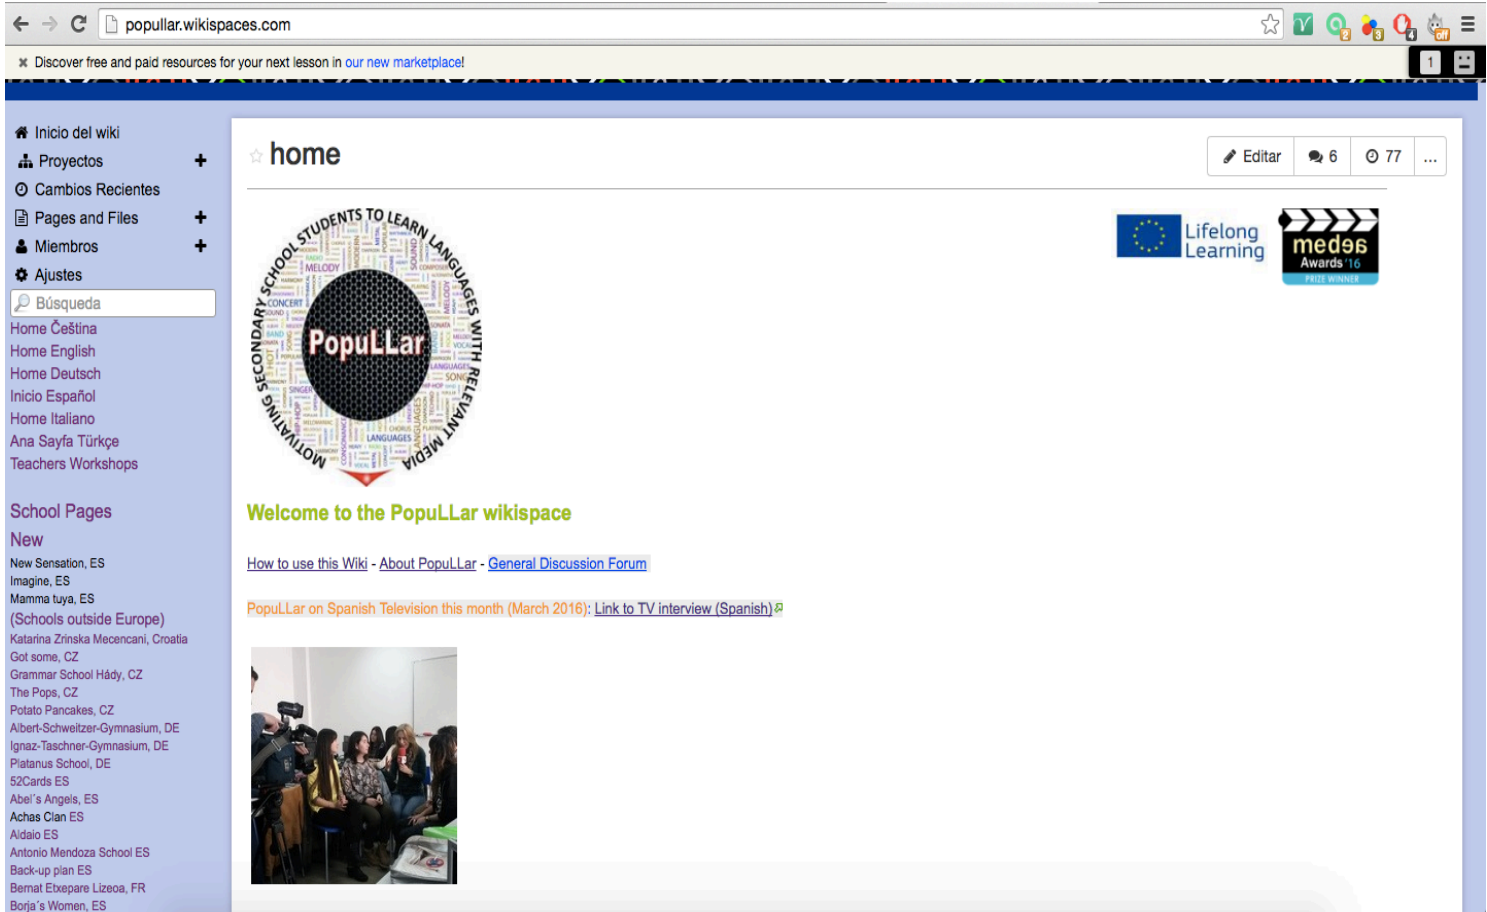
popullar.wikispaces.com

× Discover free and paid resources for your next lesson in our new marketplace!

Inicio del wiki
Proyectos +
Cambios Recientes
Pages and Files +
Miembros +
Ajustes
Búsqueda
Home Čeština
Home English
Home Deutsch
Inicio Español
Home Italiano
Ana Sayfa Türkçe
Teachers Workshops

School Pages
New
New Sensation, ES
Imagine, ES
Mamma tuya, ES
(Schools outside Europe)
Katarina Zrinska Mecencani, Croatia
Got some, CZ
Grammar School Hády, CZ
The Pops, CZ
Potato Pancakes, CZ
Albert-Schweitzer-Gymnasium, DE
Ignaz-Taschner-Gymnasium, DE
Platanus School, DE
52Cards ES
Abel's Angels, ES
Achas Clan ES
Aldaio ES
Antonio Mendoza School ES
Back-up plan ES
Bernat Etxepare Lizeoa, FR
Borja's Women, ES

home

Editar 6 77 ...

MOTIVATING SECONDARY SCHOOL STUDENTS TO LEARN LANGUAGES WITH RELEVANT MEDIA
PopuLLar

Lifelong Learning

medea Awards '16 PRIZE WINNER

Welcome to the PopuLLar wikispace

How to use this Wiki - About PopuLLar - General Discussion Forum

PopuLLar on Spanish Television this month (March 2016): Link to TV interview (Spanish)